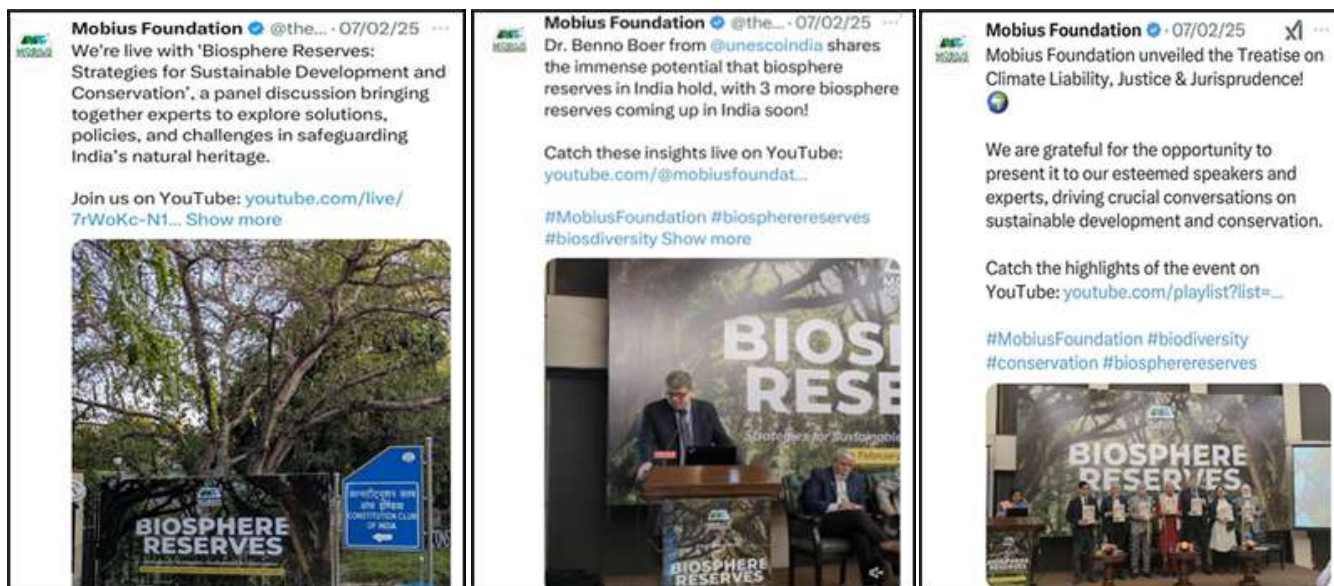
Mobius Foundation @the... · 07/02/25
We're live with 'Biosphere Reserves: Strategies for Sustainable Development and Conservation', a panel discussion bringing together experts to explore solutions, policies, and challenges in safeguarding India's natural heritage.

Join us on YouTube: youtube.com/live/7rWoKc-N1... Show more

BIOSPHERE RESERVES

CONSTITUTION CLUB OF INDIA

Mobius Foundation @the... · 07/02/25
Dr. Benno Boer from @unescoindia shares the immense potential that biosphere reserves in India hold, with 3 more biosphere reserves coming up in India soon!

Catch these insights live on YouTube: youtube.com/@mobiusfoundat...

#MobiusFoundation #biosphereserves #biosdiversity Show more

BIOS RESE

Strategies for Sustainable

BIOSPHERE RESERVES

Mobius Foundation · 07/02/25
Mobius Foundation unveiled the Treatise on Climate Liability, Justice & Jurisprudence!

We are grateful for the opportunity to present it to our esteemed speakers and experts, driving crucial conversations on sustainable development and conservation.

Catch the highlights of the event on YouTube: youtube.com/playlist?list=...

#MobiusFoundation #biodiversity #conservation #biosphereserves

BIOSPHERE RESERVES